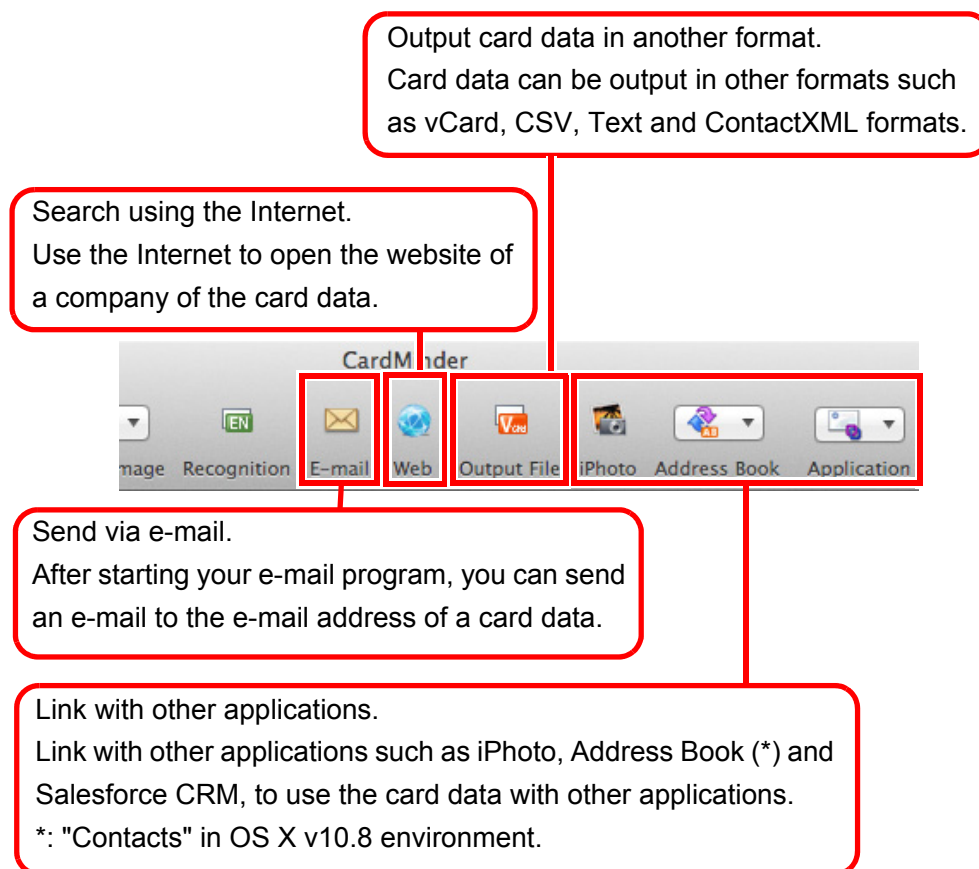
Output card data in another format.
Card data can be output in other formats such as vCard, CSV, Text and ContactXML formats.

Search using the Internet.
Use the Internet to open the website of a company of the card data.

CardM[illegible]nder

mage Recognition E-mail Web Output File iPhoto Address Book Application

EN

Send via e-mail.
After starting your e-mail program, you can send an e-mail to the e-mail address of a card data.

Link with other applications.
Link with other applications such as iPhoto, Address Book (*) and Salesforce CRM, to use the card data with other applications.
*: "Contacts" in OS X v10.8 environment.